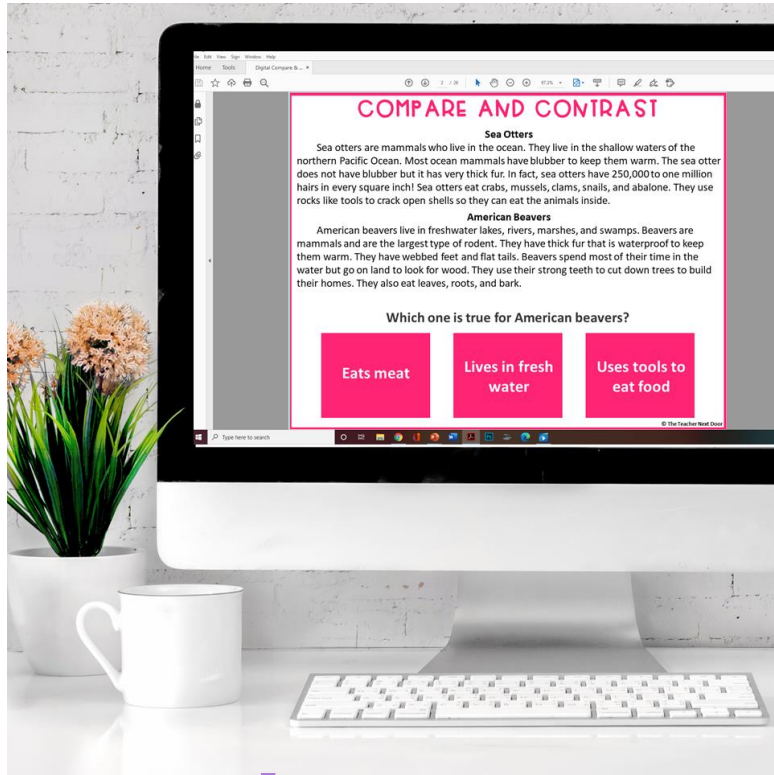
File Edit View Sign Window Help

Home Tools Digital Compare B... ×

2 / 26 67.2%

COMPARE AND CONTRAST

Sea Otters

Sea otters are mammals who live in the ocean. They live in the shallow waters of the northern Pacific Ocean. Most ocean mammals have blubber to keep them warm. The sea otter does not have blubber but it has very thick fur. In fact, sea otters have 250,000 to one million hairs in every square inch! Sea otters eat crabs, mussels, clams, snails, and abalone. They use rocks like tools to crack open shells so they can eat the animals inside.

American Beavers

American beavers live in freshwater lakes, rivers, marshes, and swamps. Beavers are mammals and are the largest type of rodent. They have thick fur that is waterproof to keep them warm. They have webbed feet and flat tails. Beavers spend most of their time in the water but go on land to look for wood. They use their strong teeth to cut down trees to build their homes. They also eat leaves, roots, and bark.

Which one is true for American beavers?

Eats meat

Lives in fresh water

Uses tools to eat food

© The Teacher Next Door

Type here to search